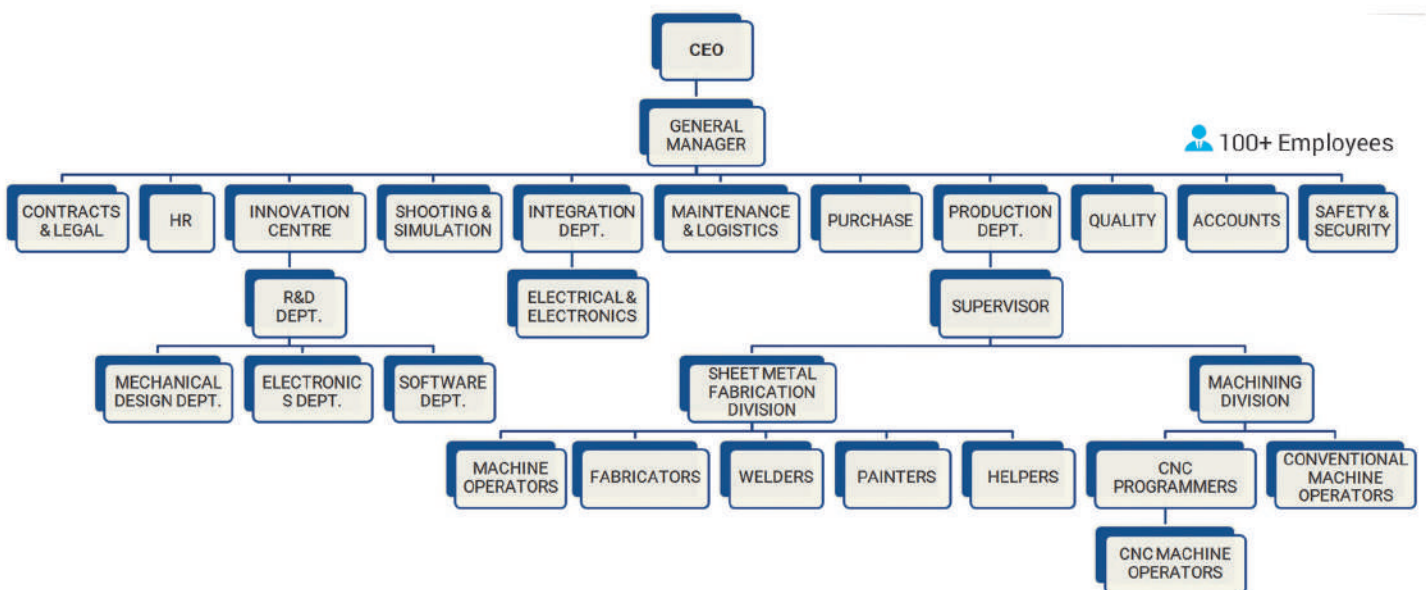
CEO

GENERAL MANAGER

100+ Employees

CONTRACTS & LEGAL

HR

INNOVATION CENTRE

SHOOTING & SIMULATION

INTEGRATION DEPT.

MAINTENANCE & LOGISTICS

PURCHASE

PRODUCTION DEPT.

QUALITY

ACCOUNTS

SAFETY & SECURITY

R&D DEPT.

ELECTRICAL & ELECTRONICS

SUPERVISOR

MECHANICAL DESIGN DEPT.

ELECTRONIC S DEPT.

SOFTWARE DEPT.

SHEET METAL FABRICATION DIVISION

MACHINING DIVISION

MACHINE OPERATORS

FABRICATORS

WELDERS

PAINTERS

HELPERS

CNC PROGRAMMERS

CONVENTIONAL MACHINE OPERATORS

CNC MACHINE OPERATORS